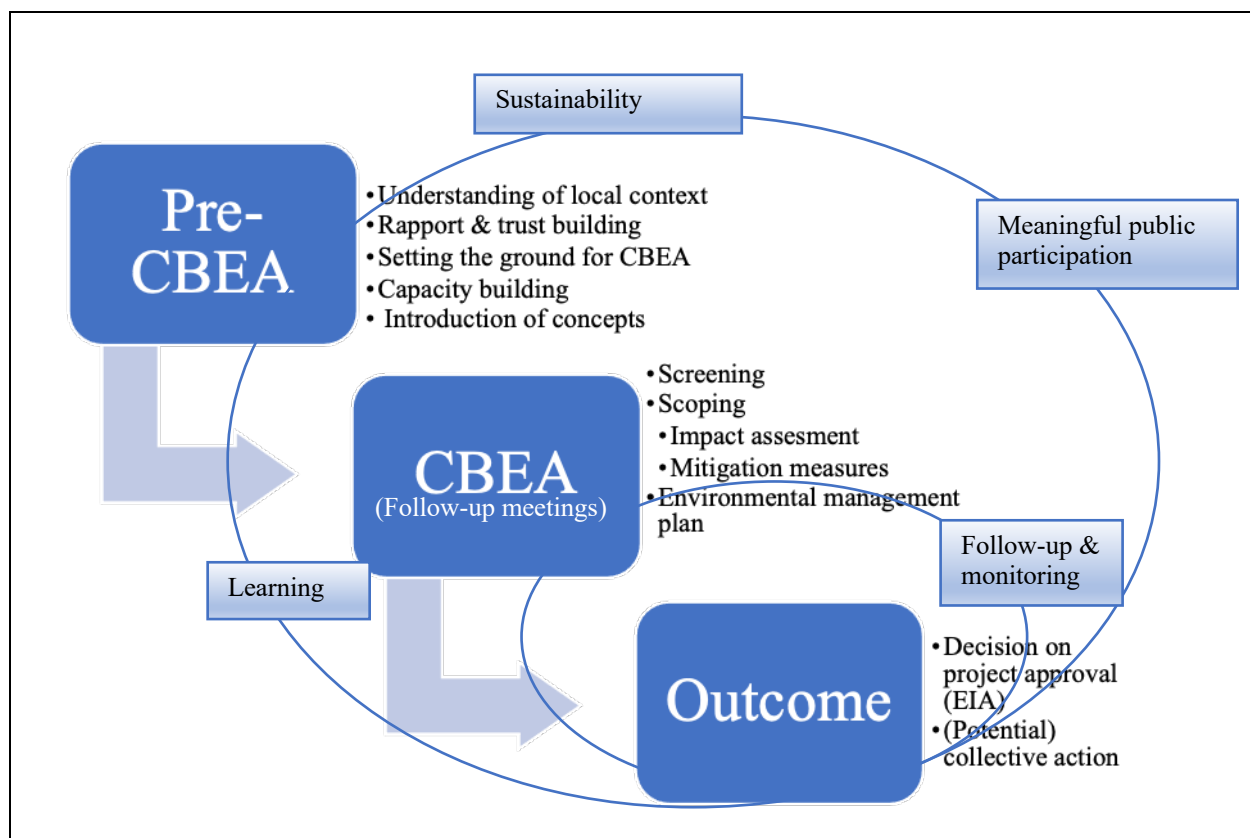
Sustainability

Pre-CBEA

• Understanding of local context
• Rapport & trust building
• Setting the ground for CBEA
• Capacity building
• Introduction of concepts

Meaningful public participation

CBEA
(Follow-up meetings)

• Screening
• Scoping
• Impact assesment
• Mitigation measures
• Environmental management plan

Follow-up & monitoring

Learning

Outcome

• Decision on project approval (EIA)
• (Potential) collective action